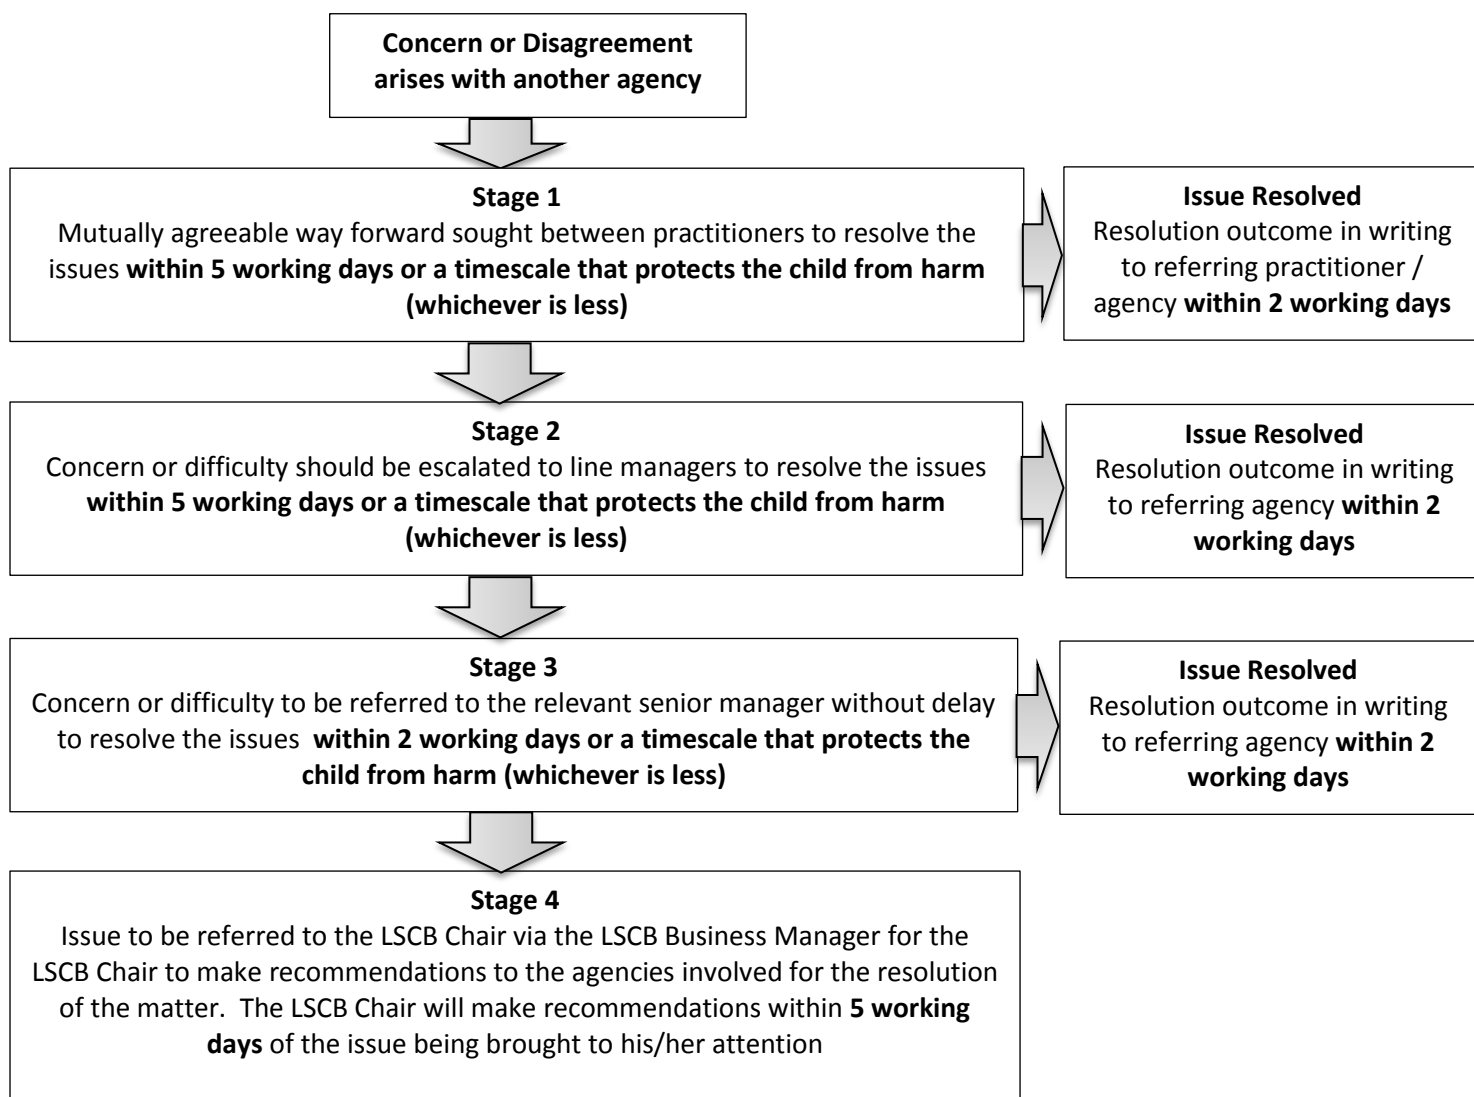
Concern or Disagreement arises with another agency

Stage 1
Mutually agreeable way forward sought between practitioners to resolve the issues within 5 working days or a timescale that protects the child from harm (whichever is less)

Issue Resolved
Resolution outcome in writing to referring practitioner / agency within 2 working days

Stage 2
Concern or difficulty should be escalated to line managers to resolve the issues within 5 working days or a timescale that protects the child from harm (whichever is less)

Issue Resolved
Resolution outcome in writing to referring agency within 2 working days

Stage 3
Concern or difficulty to be referred to the relevant senior manager without delay to resolve the issues within 2 working days or a timescale that protects the child from harm (whichever is less)

Issue Resolved
Resolution outcome in writing to referring agency within 2 working days

Stage 4
Issue to be referred to the LSCB Chair via the LSCB Business Manager for the LSCB Chair to make recommendations to the agencies involved for the resolution of the matter. The LSCB Chair will make recommendations within 5 working days of the issue being brought to his/her attention